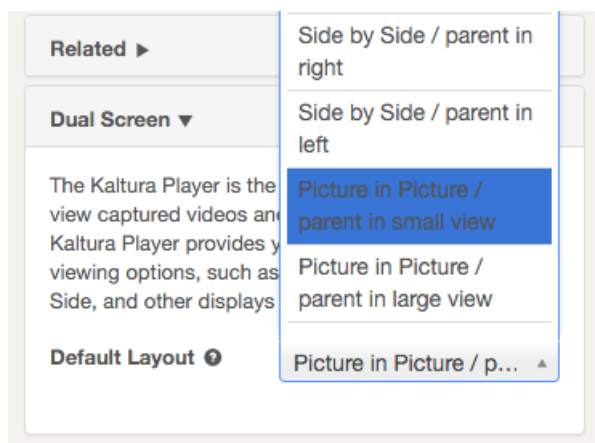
Related ▶

Dual Screen ▼

The Kaltura Player is the view captured videos and Kaltura Player provides y viewing options, such as Side, and other displays

Default Layout

Side by Side / parent in right

Side by Side / parent in left

Picture in Picture / parent in small view

Picture in Picture / parent in large view

Picture in Picture / p...